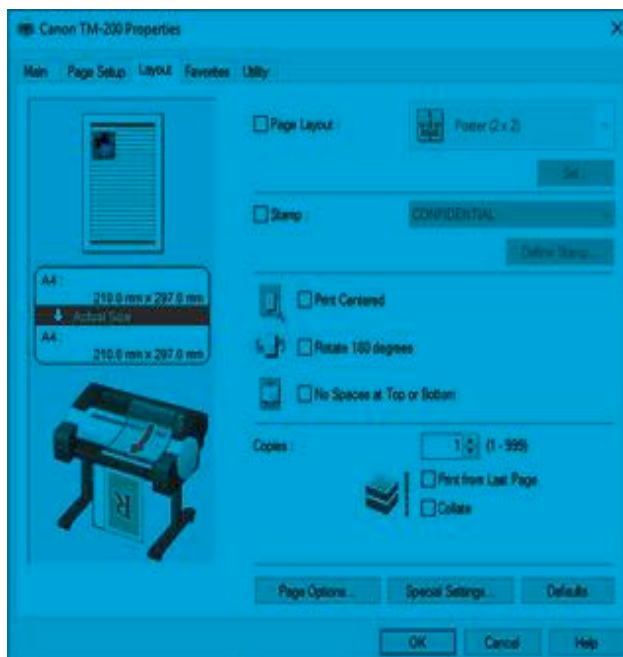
Canon TM-200 Properties

Main Page Setup Layout Favorites Utility

A4 :
210.0 mm x 297.0 mm
Actual Size
A4 :
210.0 mm x 297.0 mm

Page Layout : Poster (2 x 2)

Set...

Stamp : CONFIDENTIAL

Define Stamp...

Print Centered

Rotate 180 degrees

No Spaces at Top or Bottom

Copies : 1 (1 - 999)

Print from Last Page

Collate

Page Options... Special Settings... Defaults

OK Cancel Help